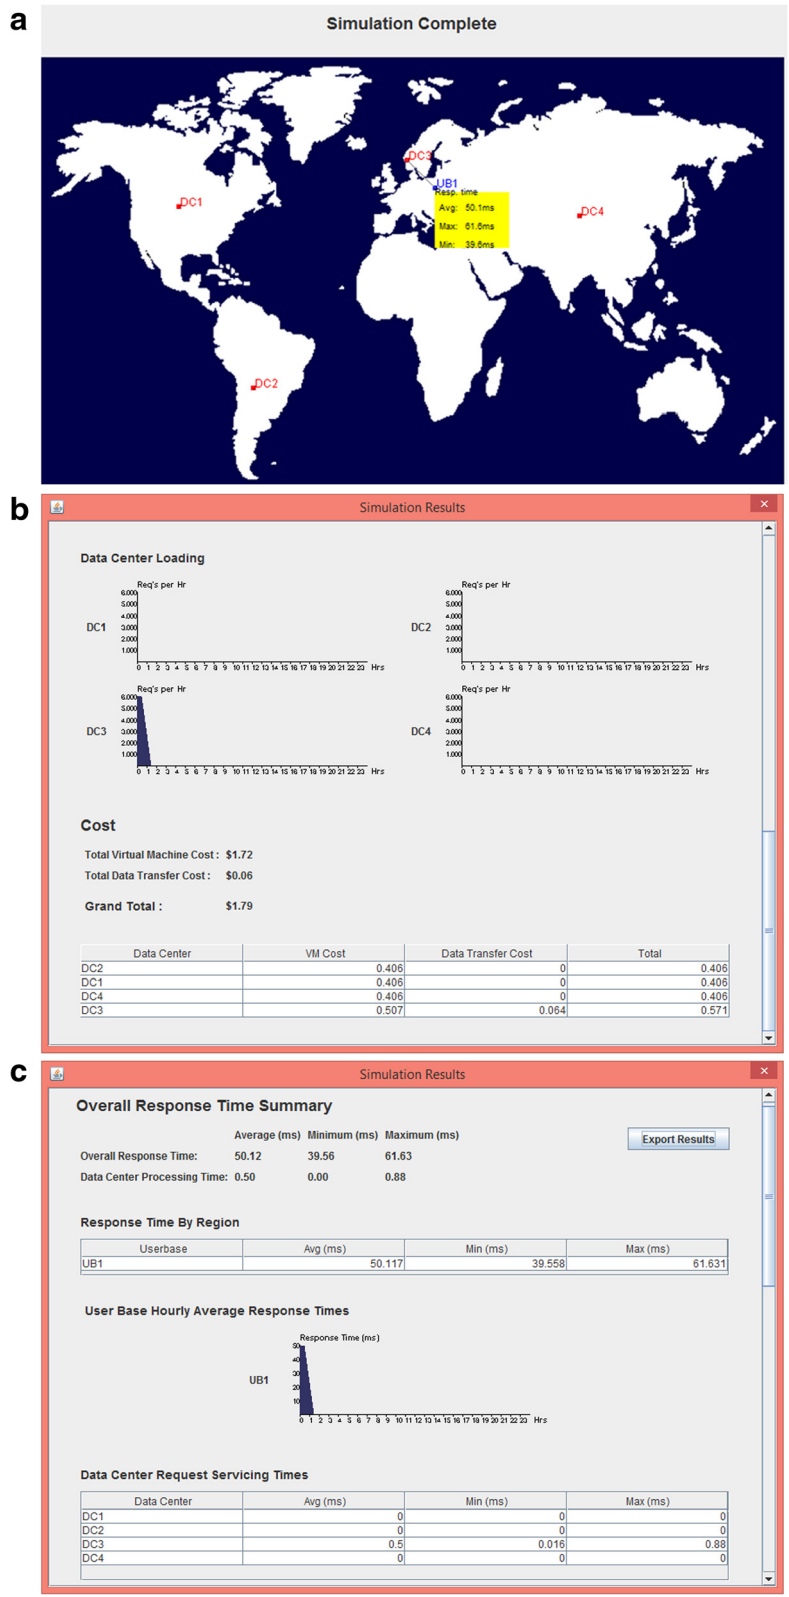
a

Simulation Complete

DC1

DC3

UB1
Resp. time
Avg: 50.1ms
Max: 61.6ms
Min: 39.6ms

DC4

DC2

b

Simulation Results

Data Center Loading

Req's per Hr
6,000
5,000
4,000
3,000
2,000
1,000
DC1
0 1 2 3 4 5 6 7 8 9 10 11 12 13 14 15 16 17 18 19 20 21 22 23 Hrs

Req's per Hr
6,000
5,000
4,000
3,000
2,000
1,000
DC2
0 1 2 3 4 5 6 7 8 9 10 11 12 13 14 15 16 17 18 19 20 21 22 23 Hrs

Req's per Hr
6,000
5,000
4,000
3,000
2,000
1,000
DC3
0 1 2 3 4 5 6 7 8 9 10 11 12 13 14 15 16 17 18 19 20 21 22 23 Hrs

Req's per Hr
6,000
5,000
4,000
3,000
2,000
1,000
DC4
0 1 2 3 4 5 6 7 8 9 10 11 12 13 14 15 16 17 18 19 20 21 22 23 Hrs

Cost

Total Virtual Machine Cost : $1.72
Total Data Transfer Cost : $0.06

Grand Total : $1.79

| Data Center | VM Cost | Data Transfer Cost | Total |
|---|---|---|---|
| DC2 | 0.406 | 0 | 0.406 |
| DC1 | 0.406 | 0 | 0.406 |
| DC4 | 0.406 | 0 | 0.406 |
| DC3 | 0.507 | 0.064 | 0.571 |

c

Simulation Results

Overall Response Time Summary

Export Results

| | Average (ms) | Minimum (ms) | Maximum (ms) |
|---|---|---|---|
| Overall Response Time: | 50.12 | 39.56 | 61.63 |
| Data Center Processing Time: | 0.50 | 0.00 | 0.88 |

Response Time By Region

| Userbase | Avg (ms) | Min (ms) | Max (ms) |
|---|---|---|---|
| UB1 | 50.117 | 39.558 | 61.631 |

User Base Hourly Average Response Times

Response Time (ms)
50
40
30
20
10
UB1
0 1 2 3 4 5 6 7 8 9 10 11 12 13 14 15 16 17 18 19 20 21 22 23 Hrs

Data Center Request Servicing Times

| Data Center | Avg (ms) | Min (ms) | Max (ms) |
|---|---|---|---|
| DC1 | 0 | 0 | 0 |
| DC2 | 0 | 0 | 0 |
| DC3 | 0.5 | 0.016 | 0.88 |
| DC4 | 0 | 0 | 0 |